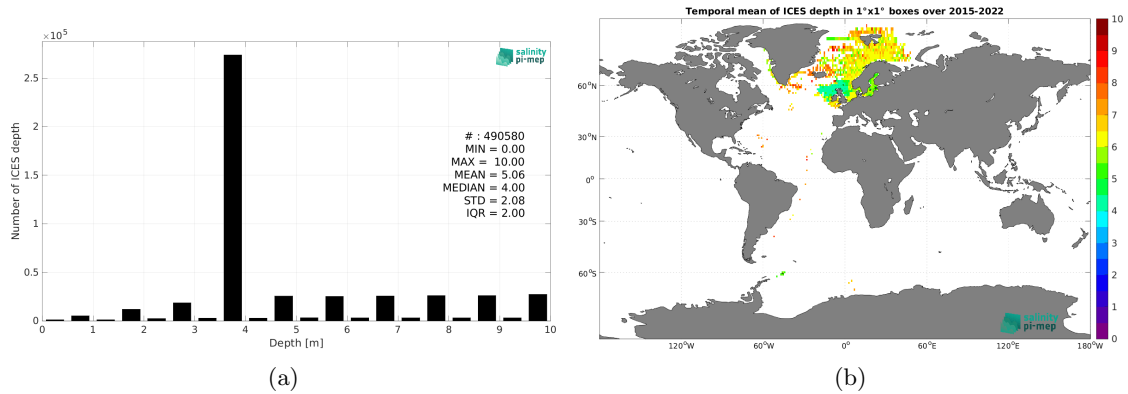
$\times 10^5$

salinity pi-mep

2.5
2
1.5
1
0.5
0

Number of ICES depth

# : 490580
MIN = 0.00
MAX = 10.00
MEAN = 5.06
MEDIAN = 4.00
STD = 2.08
IQR = 2.00

0 1 2 3 4 5 6 7 8 9 10
Depth [m]

(a)

Temporal mean of ICES depth in 1°x1° boxes over 2015-2022

60°N
30°N
0°
30°S
60°S

120°W 60°W 0° 60°E 120°E 180°W

salinity pi-mep

10
9
8
7
6
5
4
3
2
1
0

(b)